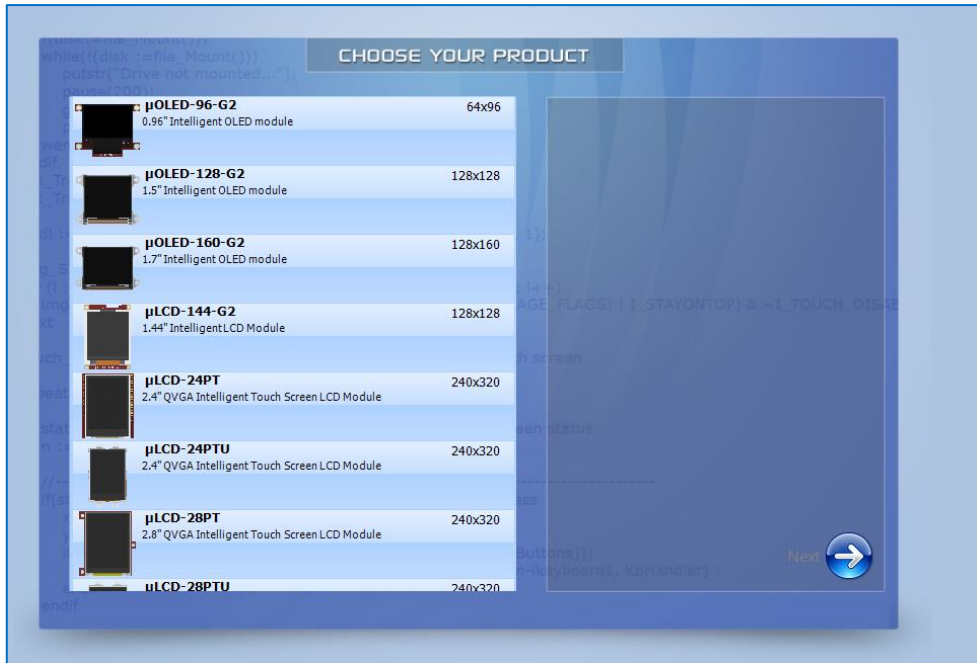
CHOOSE YOUR PRODUCT

μOLED-96-G2
0.96" Intelligent OLED module
64x96

μOLED-128-G2
1.5" Intelligent OLED module
128x128

μOLED-160-G2
1.7" Intelligent OLED module
128x160

μLCD-144-G2
1.44" IntelligentLCD Module
128x128

μLCD-24PT
2.4" QVGA Intelligent Touch Screen LCD Module
240x320

μLCD-24PTU
2.4" QVGA Intelligent Touch Screen LCD Module
240x320

μLCD-28PT
2.8" QVGA Intelligent Touch Screen LCD Module
240x320

μLCD-28PTU
240x320

Next